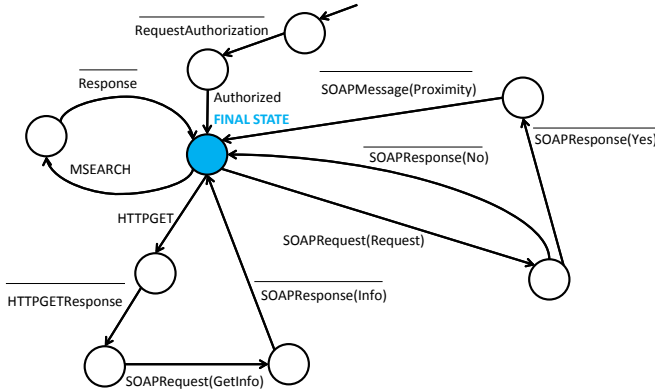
RequestAuthorization

Response

Authorized

FINAL STATE

SOAPMessage(Proximity)

SOAPResponse(Yes)

SOAPResponse(No)

MSEARCH

HTTPGET

SOAPRequest(Request)

HTTPGETResponse

SOAPResponse(Info)

SOAPRequest(GetInfo)